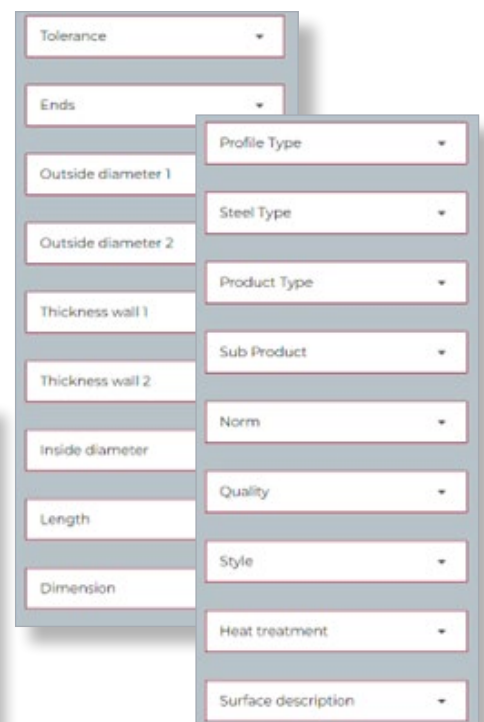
Tolerance

Ends

Outside diameter 1

Outside diameter 2

Thickness wall 1

Thickness wall 2

Inside diameter

Length

Dimension

Profile Type

Steel Type

Product Type

Sub Product

Norm

Quality

Style

Heat treatment

Surface description